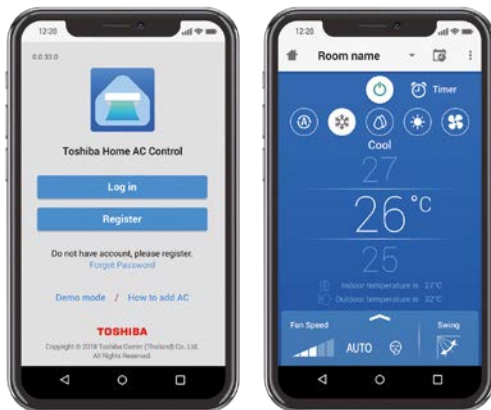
12:20

0.0.33.0

Toshiba Home AC Control

Log in

Register

Do not have account, please register.
Forgot Password

Demo mode / How to add AC

TOSHIBA

Copyright © 2018 Toshiba Carrier (Thailand) Co., Ltd.
All Rights Reserved.

12:20

Room name

Timer

Cool

27

26°C

25

Indoor temperature is : 27°C

Outdoor temperature is : 32°C

Fan Speed

AUTO

Swing